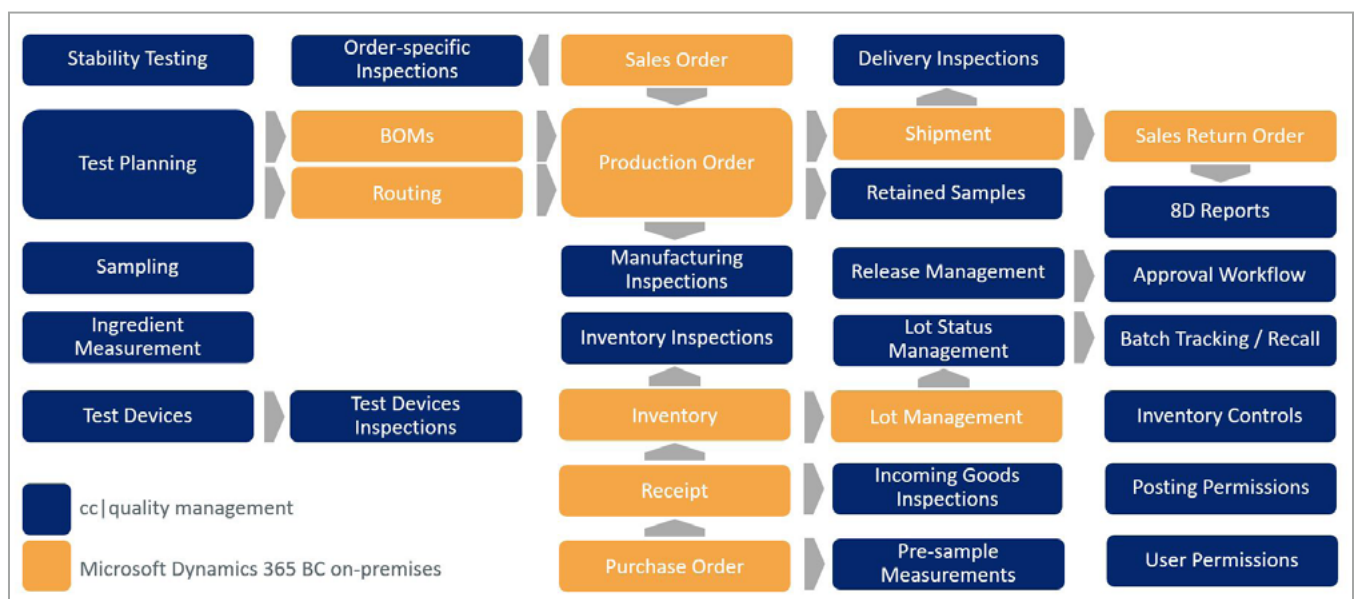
Stability Testing

Order-specific Inspections

Sales Order

Delivery Inspections

Test Planning

BOMs

Routing

Production Order

Shipment

Retained Samples

Sales Return Order

8D Reports

Sampling

Manufacturing Inspections

Release Management

Approval Workflow

Ingredient Measurement

Inventory Inspections

Lot Status Management

Batch Tracking / Recall

Test Devices

Test Devices Inspections

Inventory

Lot Management

Inventory Controls

cc|quality management

Receipt

Incoming Goods Inspections

Posting Permissions

Microsoft Dynamics 365 BC on-premises

Purchase Order

Pre-sample Measurements

User Permissions